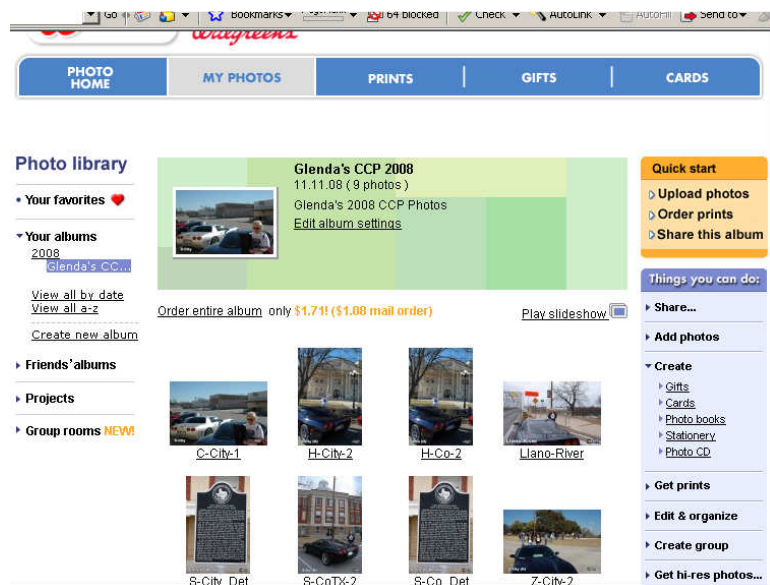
Go Bookmarks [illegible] 64 blocked Check AutoLink AutoFill Send to

Walgreens

PHOTO HOME
MY PHOTOS
PRINTS
GIFTS
CARDS

Photo library
• Your favorites
Your albums
2008
Glenda's CC...
View all by date
View all a-z
Create new album
Friends' albums
Projects
Group rooms NEW!

Glenda's CCP 2008
11.11.08 ( 9 photos )
Glenda's 2008 CCP Photos
Edit album settings

Order entire album only $1.71! ($1.08 mail order)
Play slideshow

C-City-1
H-City-2
H-Co-2
Llano-River
S-City_Det
S-CoTX-2
S-Co_Det
Z-City-2

Quick start
Upload photos
Order prints
Share this album

Things you can do:
Share...
Add photos
Create
Gifts
Cards
Photo books
Stationery
Photo CD
Get prints
Edit & organize
Create group
Get hi-res photos...